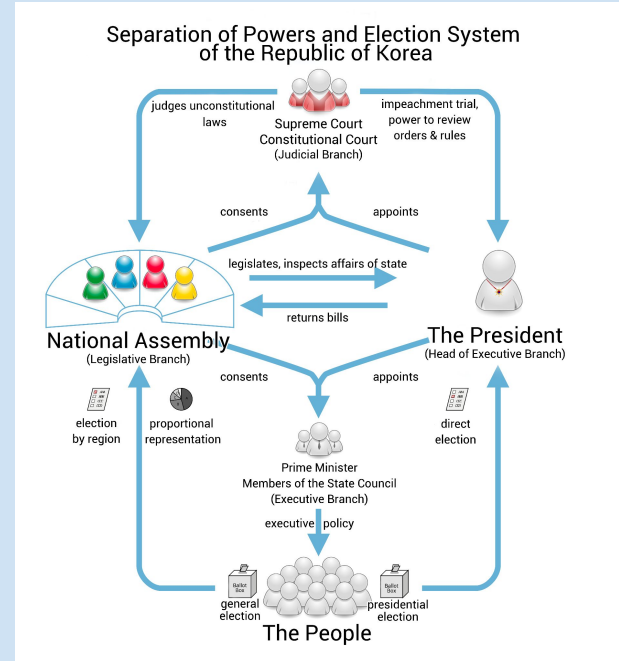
Separation of Powers and Election System of the Republic of Korea

judges unconstitutional laws

Supreme Court
Constitutional Court
(Judicial Branch)

impeachment trial, power to review orders & rules

consents

appoints

legislates, inspects affairs of state

returns bills

National Assembly
(Legislative Branch)

The President
(Head of Executive Branch)

consents

appoints

election by region

proportional representation

direct election

Prime Minister
Members of the State Council
(Executive Branch)

executive policy

Ballot Box

general election

Ballot Box

presidential election

The People